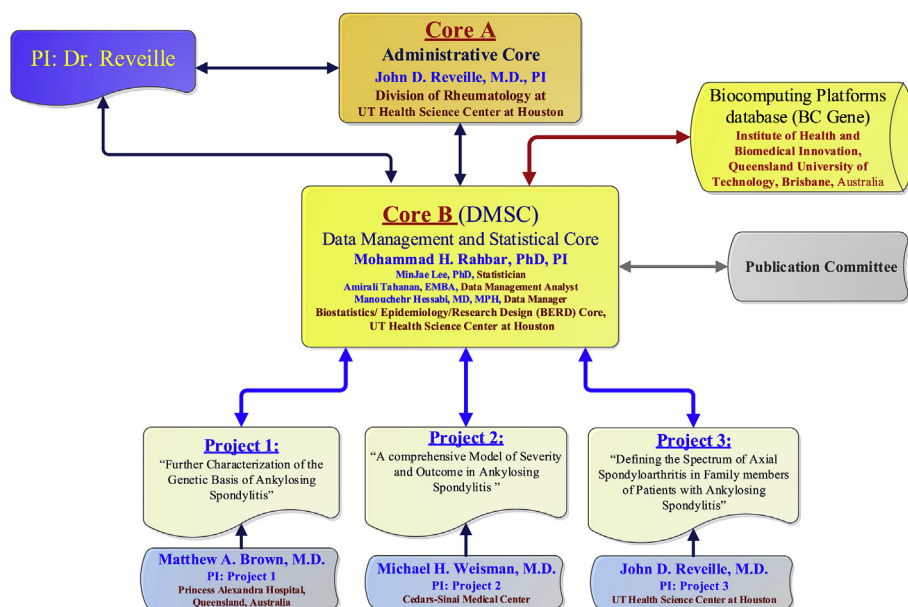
PI: Dr. Reveille

Core A
Administrative Core
John D. Reveille, M.D., PI
Division of Rheumatology at
UT Health Science Center at Houston

Biocomputing Platforms database (BC Gene)
Institute of Health and Biomedical Innovation, Queensland University of Technology, Brisbane, Australia

Core B (DMSC)
Data Management and Statistical Core
Mohammad H. Rahbar, PhD, PI
MinJae Lee, PhD, Statistician
Amirali Tahanan, EMBA, Data Management Analyst
Manouchehr Hessabi, MD, MPH, Data Manager
Biostatistics/ Epidemiology/Research Design (BERD) Core,
UT Health Science Center at Houston

Publication Committee

Project 1:
"Further Characterization of the Genetic Basis of Ankylosing Spondylitis"

Project 2:
"A comprehensive Model of Severity and Outcome in Ankylosing Spondylitis "

Project 3:
"Defining the Spectrum of Axial Spondyloarthritis in Family members of Patients with Ankylosing Spondylitis"

Matthew A. Brown, M.D.
PI: Project 1
Princess Alexandra Hospital, Queensland, Australia

Michael H. Weisman, M.D.
PI: Project 2
Cedars-Sinai Medical Center

John D. Reveille, M.D.
PI: Project 3
UT Health Science Center at Houston